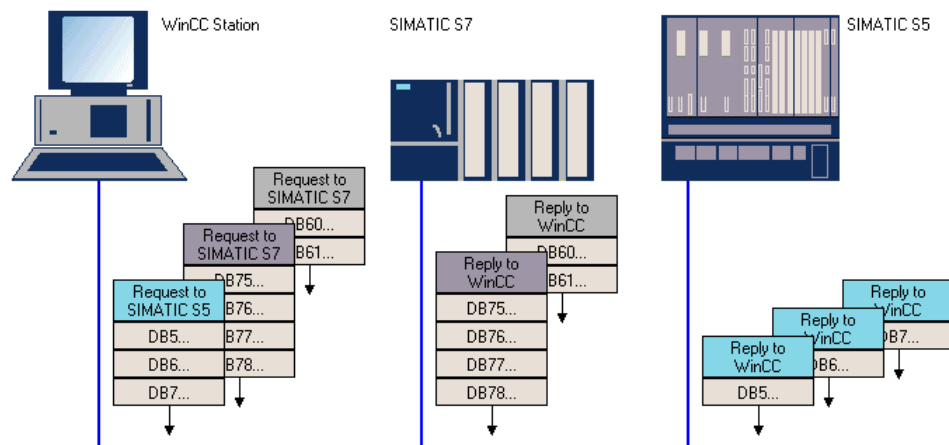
WinCC Station

SIMATIC S7

SIMATIC S5

Request to SIMATIC S7
DB60...
DB61...

Request to SIMATIC S7
DB75...
B76...
B77...
B78...

Request to SIMATIC S5
DB5...
DB6...
DB7...

Reply to WinCC
DB60...
B61...

Reply to WinCC
DB75...
DB76...
DB77...
DB78...

Reply to WinCC
DB7...

Reply to WinCC
DB6...

Reply to WinCC
DB5...